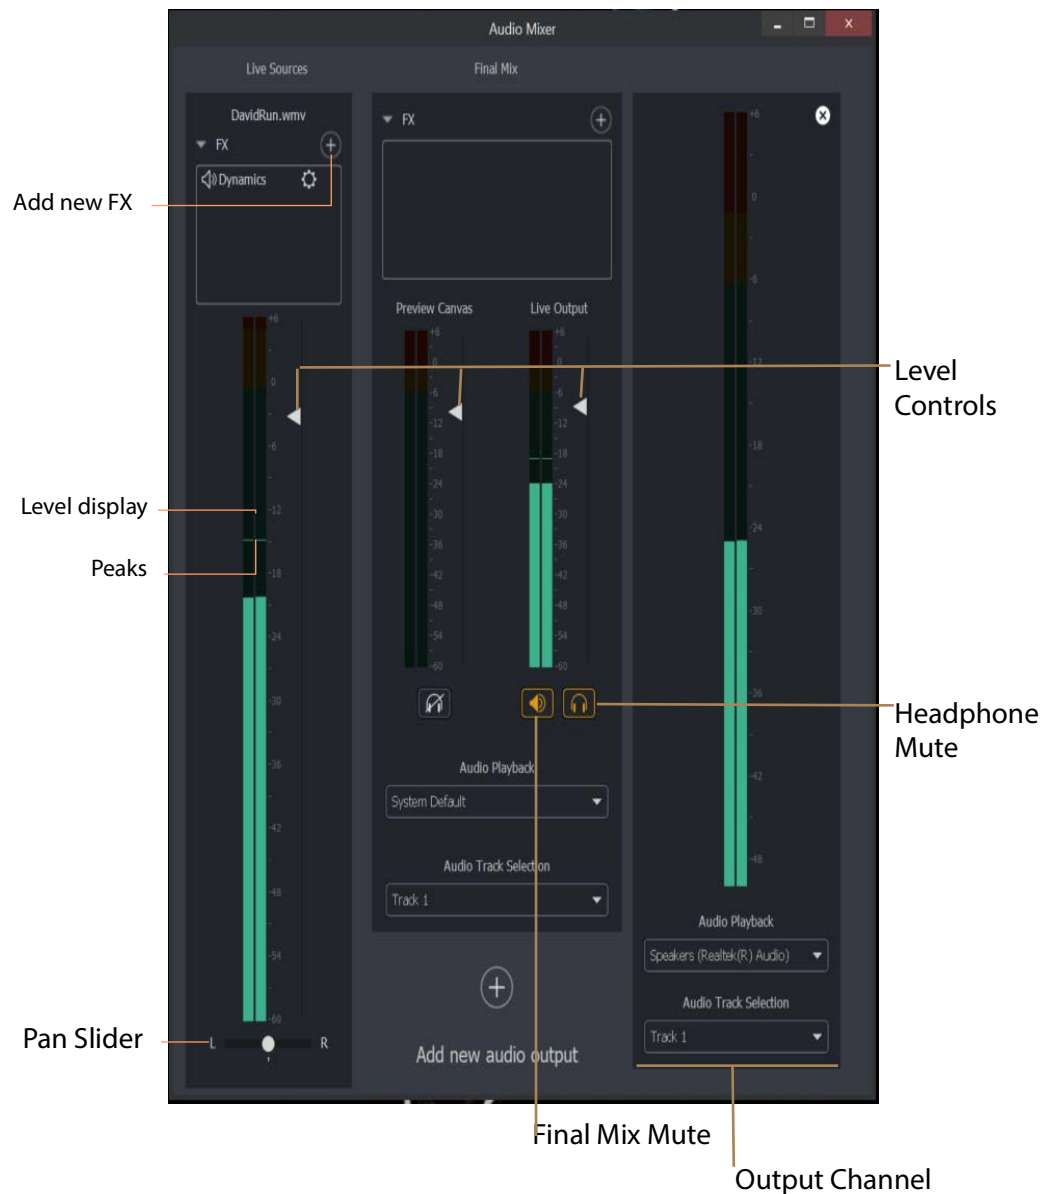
Audio Mixer

Live Sources

Final Mix

DavidRun.wmv

FX

Dynamics

Add new FX

+6
0
-6
-12
-18
-24
-30
-36
-42
-48
-54
-60

Level display

Peaks

Pan Slider

L

R

FX

Preview Canvas

Live Output

+6
0
-6
-12
-18
-24
-30
-36
-42
-48
-54
-60

Level Controls

Headphone Mute

Audio Playback

System Default

Audio Track Selection

Track 1

Add new audio output

+6
0
-6
-12
-18
-24
-30
-36
-42
-48

Audio Playback

Speakers (Realtek(R) Audio)

Audio Track Selection

Track 1

Final Mix Mute

Output Channel